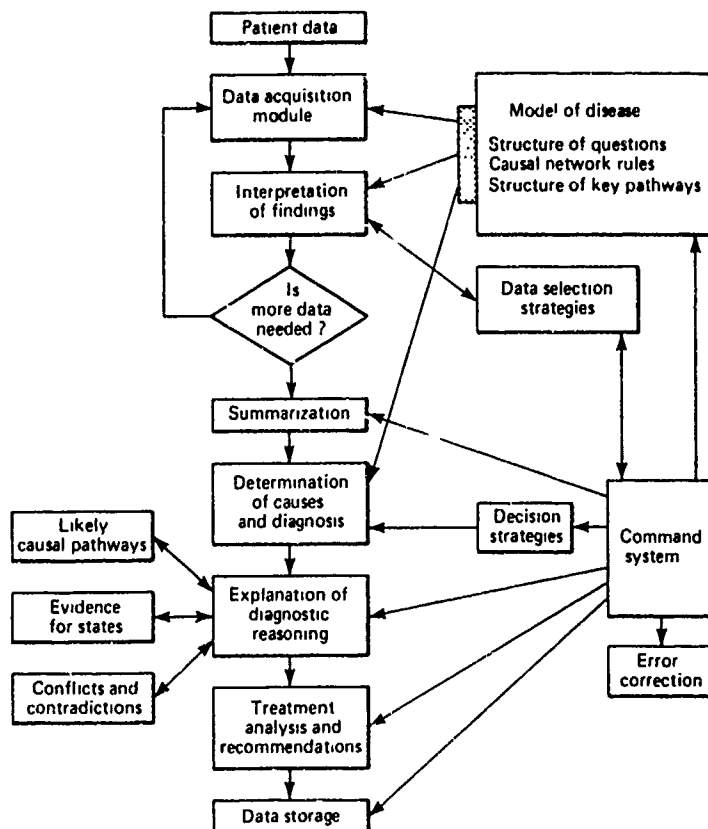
Patient data

Data acquisition module

Model of disease

Structure of questions
Causal network rules
Structure of key pathways

Interpretation of findings

Is more data needed ?

Data selection strategies

Summarization

Determination of causes and diagnosis

Decision strategies

Command system

Likely causal pathways

Explanation of diagnostic reasoning

Evidence for states

Conflicts and contradictions

Error correction

Treatment analysis and recommendations

Data storage